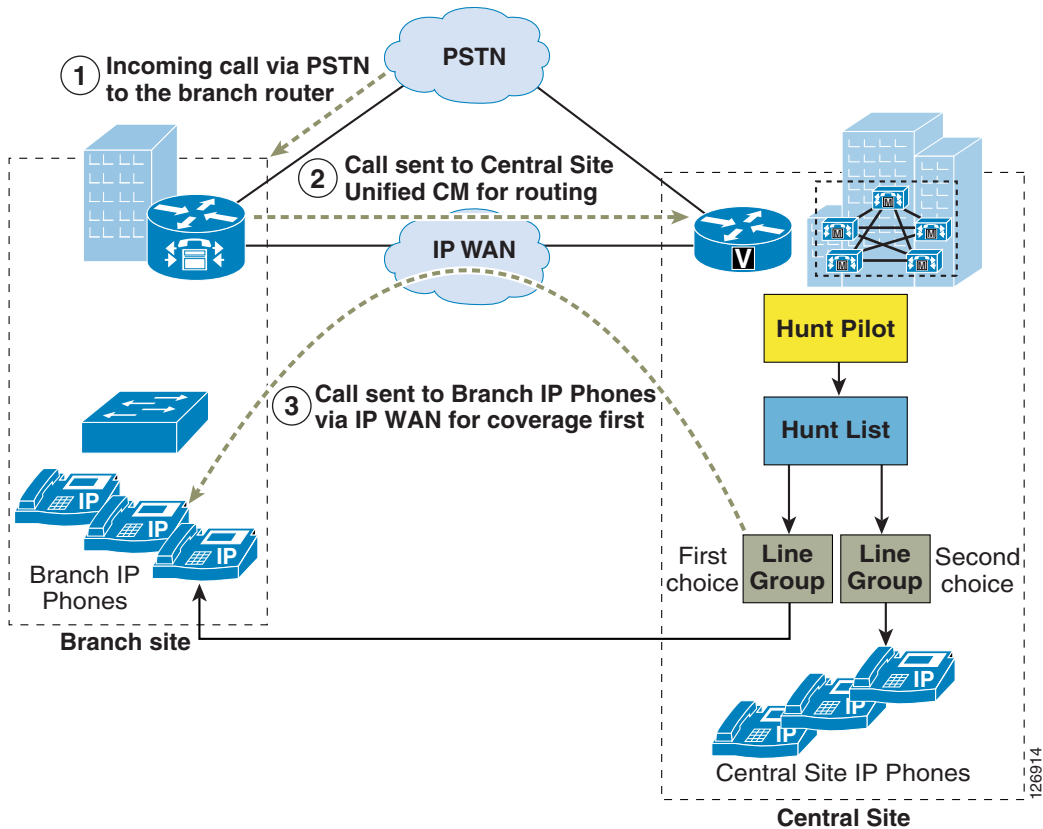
PSTN

1 Incoming call via PSTN to the branch router

2 Call sent to Central Site Unified CM for routing

IP WAN

V

M

M

M

M

M

Hunt Pilot

Hunt List

3 Call sent to Branch IP Phones via IP WAN for coverage first

IP

IP

IP

Branch IP Phones

Branch site

First choice

Line Group

Line Group

Second choice

IP

IP

IP

Central Site IP Phones

Central Site

126914